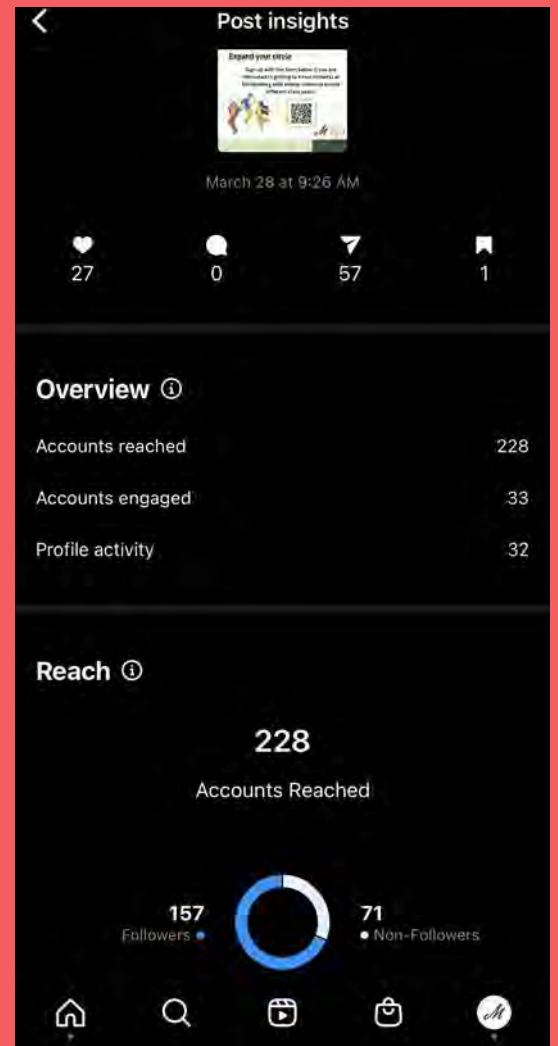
Post insights

Expand your circle

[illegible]

March 28 at 9:26 AM

27
0
57
1

Overview

Accounts reached 228

Accounts engaged 33

Profile activity 32

Reach

228

Accounts Reached

157
Followers

71
Non-Followers